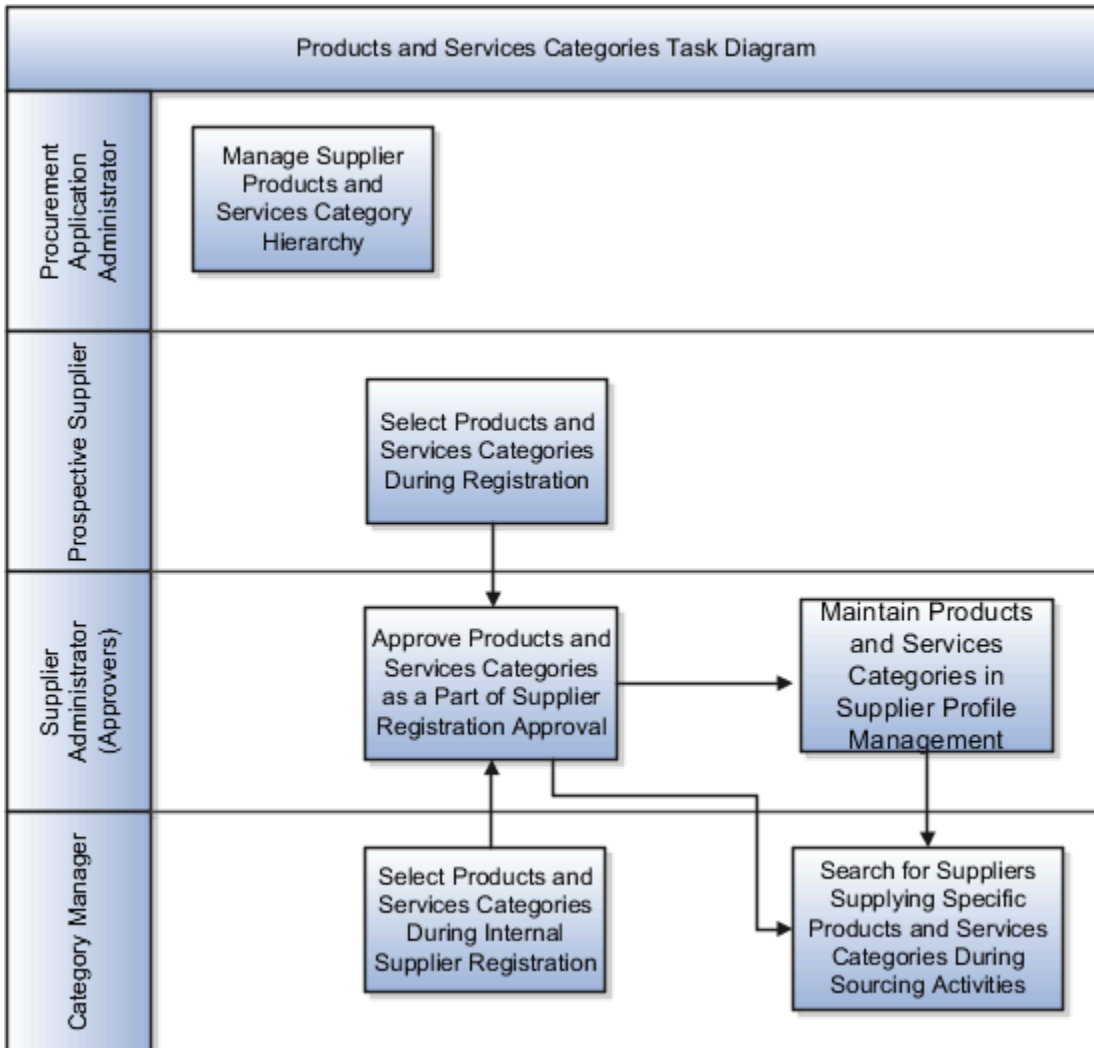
Products and Services Categories Task Diagram

Procurement Application Administrator

Manage Supplier Products and Services Category Hierarchy

Prospective Supplier

Select Products and Services Categories During Registration

Supplier Administrator (Approvers)

Approve Products and Services Categories as a Part of Supplier Registration Approval

Maintain Products and Services Categories in Supplier Profile Management

Category Manager

Select Products and Services Categories During Internal Supplier Registration

Search for Suppliers Supplying Specific Products and Services Categories During Sourcing Activities